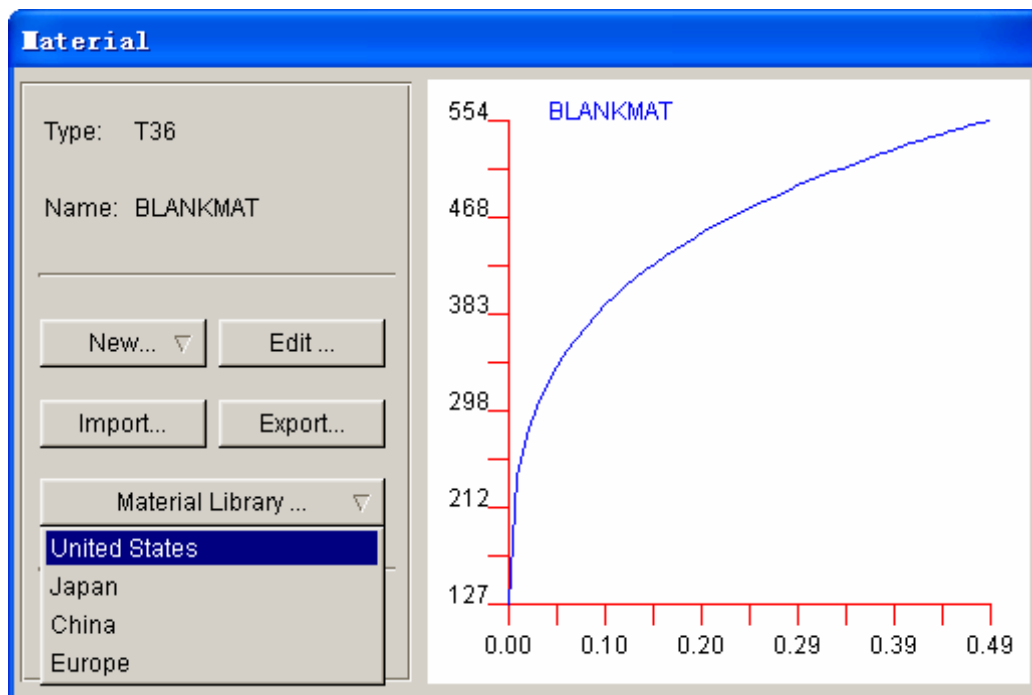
Material

Type: T36

Name: BLANKMAT

New... ▽

Edit ...

Import...

Export...

Material Library ... ▽

United States

Japan

China

Europe

554

468

383

298

212

127

BLANKMAT

0.00 0.10 0.20 0.29 0.39 0.49